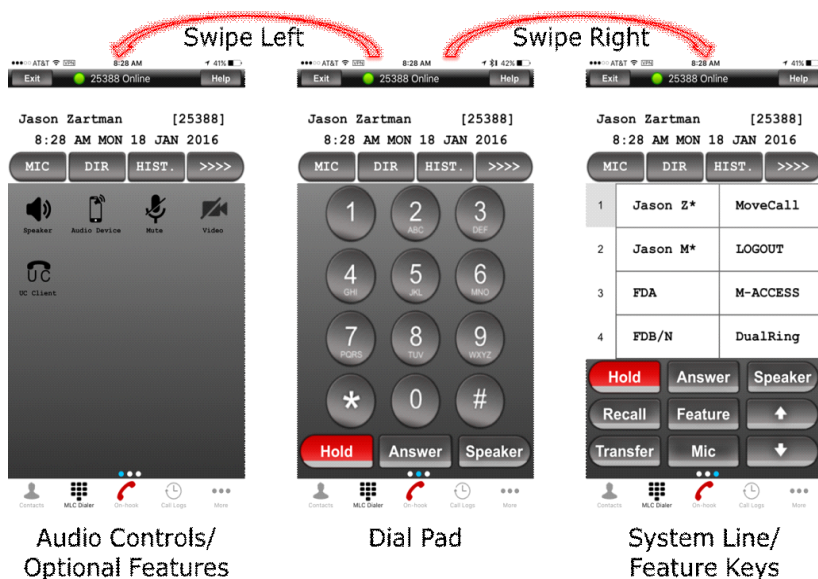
Swipe Left

Swipe Right

●●●○○ AT&T 8:28 AM 41%
Exit 25388 Online Help

Jason Zartman [25388]
8:28 AM MON 18 JAN 2016

MIC DIR HIST. >>>>

Speaker Audio Device Mute Video

UC Client

Contacts MLC Dialer On-hook Call Logs More

Audio Controls/ Optional Features

●●●○○ AT&T 8:28 AM 42%
Exit 25388 Online Help

Jason Zartman [25388]
8:28 AM MON 18 JAN 2016

MIC DIR HIST. >>>>

1
2 ABC
3 DEF
4 GHI
5 JKL
6 MNO
7 PQRS
8 TUV
9 WXYZ
*
0
#

Hold Answer Speaker

Contacts MLC Dialer On-hook Call Logs More

Dial Pad

●●●○○ AT&T 8:28 AM 41%
Exit 25388 Online Help

Jason Zartman [25388]
8:28 AM MON 18 JAN 2016

MIC DIR HIST. >>>>

| 1 | Jason Z* | MoveCall |
|---|---|---|
| 2 | Jason M* | LOGOUT |
| 3 | FDA | M-ACCESS |
| 4 | FDB/N | DualRing |

Hold Answer Speaker
Recall Feature
Transfer Mic

Contacts MLC Dialer On-hook Call Logs More

System Line/ Feature Keys